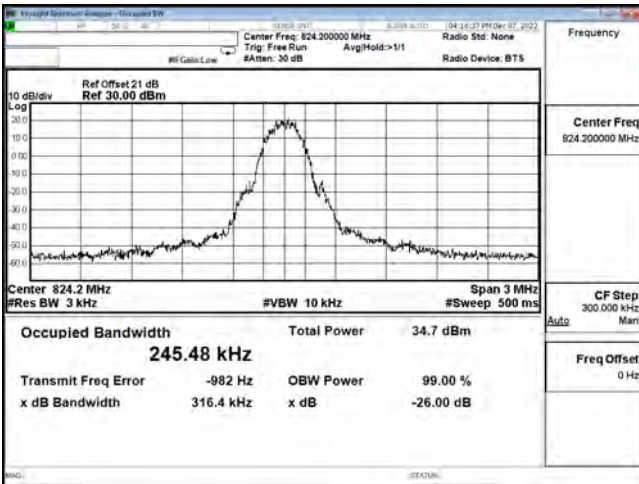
Keysight Spectrum Analyzer - Occupied BW

Center Freq: 824.200000 MHz
Trig: Free Run
Avg|Hold:>1/1
#Atten: 30 dB
#IFGain:Low
Radio Std: None
Radio Device: BTS
04:16:37 PM Dec 07, 2022

Frequency

10 dB/div
Log
Ref Offset 21 dB
Ref 30.00 dBm

20.0
10.0
0.00
-10.0
-20.0
-30.0
-40.0
-50.0
-60.0

Center 824.2 MHz
#Res BW 3 kHz
#VBW 10 kHz
Span 3 MHz
#Sweep 500 ms

Center Freq
824.200000 MHz

CF Step
300.000 kHz
Auto
Man

Freq Offset
0 Hz

Occupied Bandwidth
245.48 kHz
Total Power
34.7 dBm

Transmit Freq Error
-982 Hz
OBW Power
99.00 %

x dB Bandwidth
316.4 kHz
x dB
-26.00 dB

MSG
STATUS